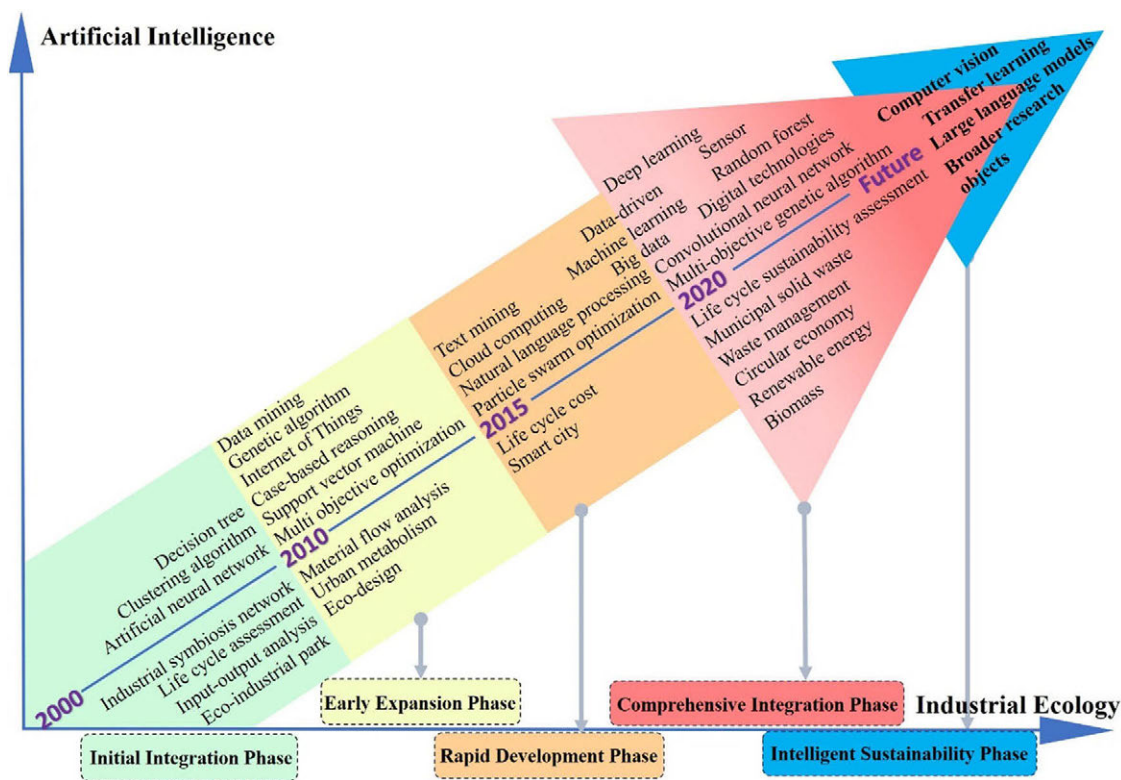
Artificial Intelligence

Computer vision
Transfer learning
Large language models
Broader research objects

Deep learning
Sensor
Random forest
Data-driven
Digital technologies
Machine learning
Convolutional neural network
Big data
Multi-objective genetic algorithm
Future
Multi-objective sustainability assessment
2020
Life cycle sustainability assessment
Municipal solid waste
Waste management
Circular economy
Renewable energy
Biomass

Text mining
Cloud computing
Natural language processing
Particle swarm optimization
2015
Life cycle cost
Smart city

Data mining
Genetic algorithm
Internet of Things
Case-based reasoning
Support vector machine
Multi objective optimization
2010
Material flow analysis
Urban metabolism
Eco-design

Decision tree
Clustering algorithm
Artificial neural network
2000
Industrial symbiosis network
Life cycle assessment
Input-output analysis
Eco-industrial park

Early Expansion Phase
Comprehensive Integration Phase
Industrial Ecology
Initial Integration Phase
Rapid Development Phase
Intelligent Sustainability Phase